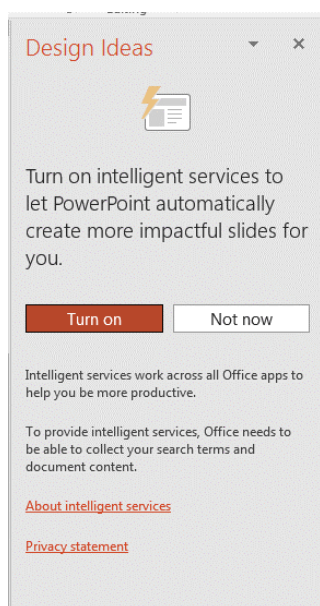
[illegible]

Design Ideas

Turn on intelligent services to let PowerPoint automatically create more impactful slides for you.

Turn on

Not now

Intelligent services work across all Office apps to help you be more productive.

To provide intelligent services, Office needs to be able to collect your search terms and document content.

About intelligent services

Privacy statement